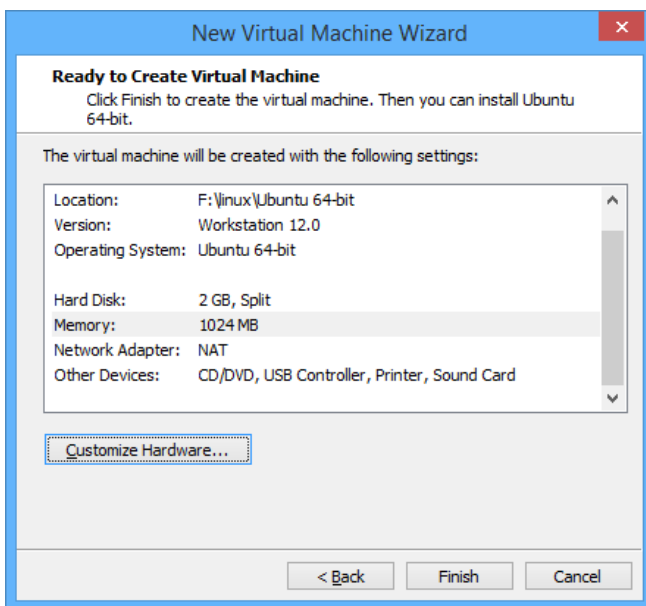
New Virtual Machine Wizard

×

**Ready to Create Virtual Machine**

Click Finish to create the virtual machine. Then you can install Ubuntu 64-bit.

The virtual machine will be created with the following settings:

| | |
|---|---|
| Location: | F:\linux\Ubuntu 64-bit |
| Version: | Workstation 12.0 |
| Operating System: | Ubuntu 64-bit |
| | |
| Hard Disk: | 2 GB, Split |
| Memory: | 1024 MB |
| Network Adapter: | NAT |
| Other Devices: | CD/DVD, USB Controller, Printer, Sound Card |

Customize Hardware...

< Back

Finish

Cancel